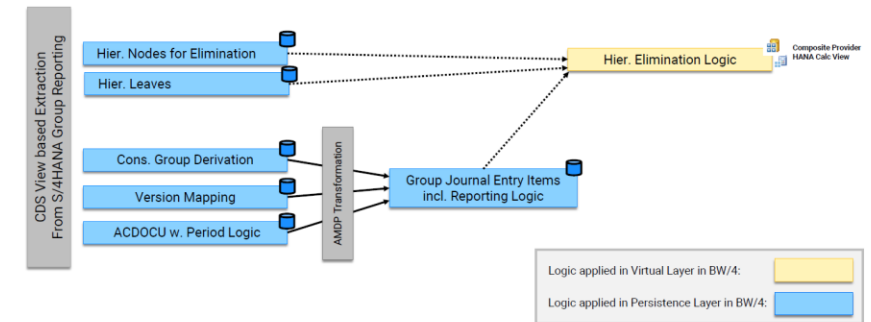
CDS View based Extraction From S/4HANA Group Reporting

Hier. Nodes for Elimination

Hier. Leaves

Hier. Elimination Logic

Composite Provider
HANA Calc View

Cons. Group Derivation

Version Mapping

ACDOCU w. Period Logic

AMDP Transformation

Group Journal Entry Items incl. Reporting Logic

Logic applied in Virtual Layer in BW/4:

Logic applied in Persistence Layer in BW/4: